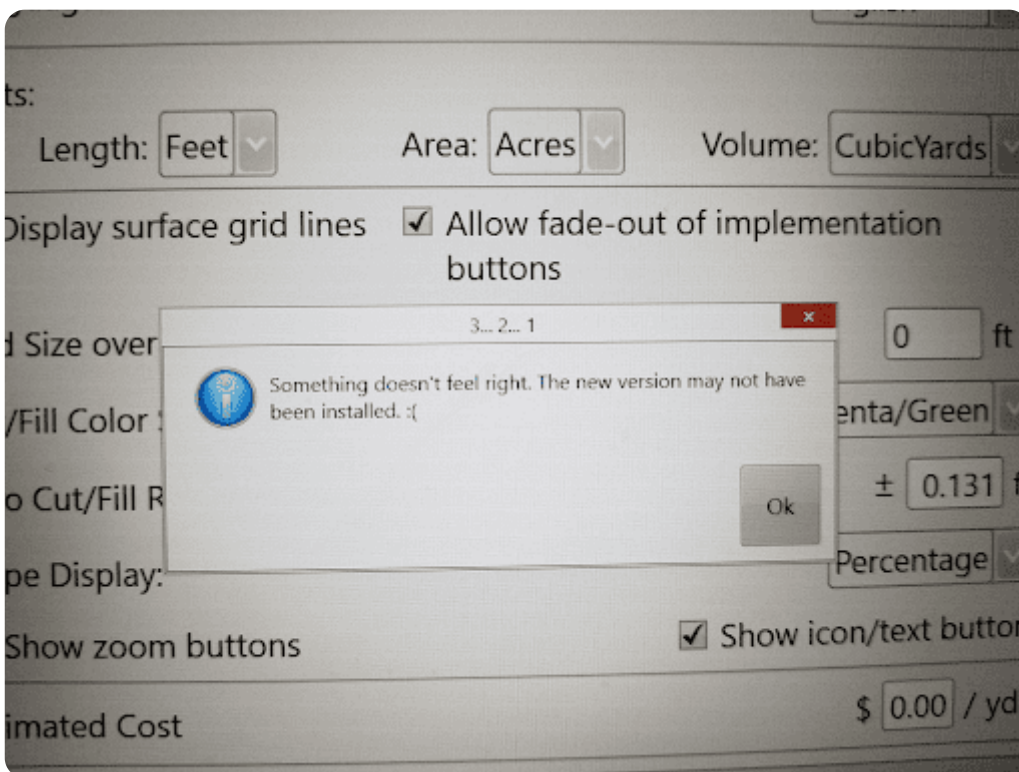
ts:

Length: Feet

Area: Acres

Volume: CubicYards

Display surface grid lines

Allow fade-out of implementation buttons

d Size over

0 ft

/Fill Color

enta/Green

o Cut/Fill R

± 0.131

pe Display:

Percentage

Show zoom buttons

Show icon/text butto

imated Cost

$ 0.00 / yd

3... 2... 1

×

Something doesn't feel right. The new version may not have been installed. :(

Ok